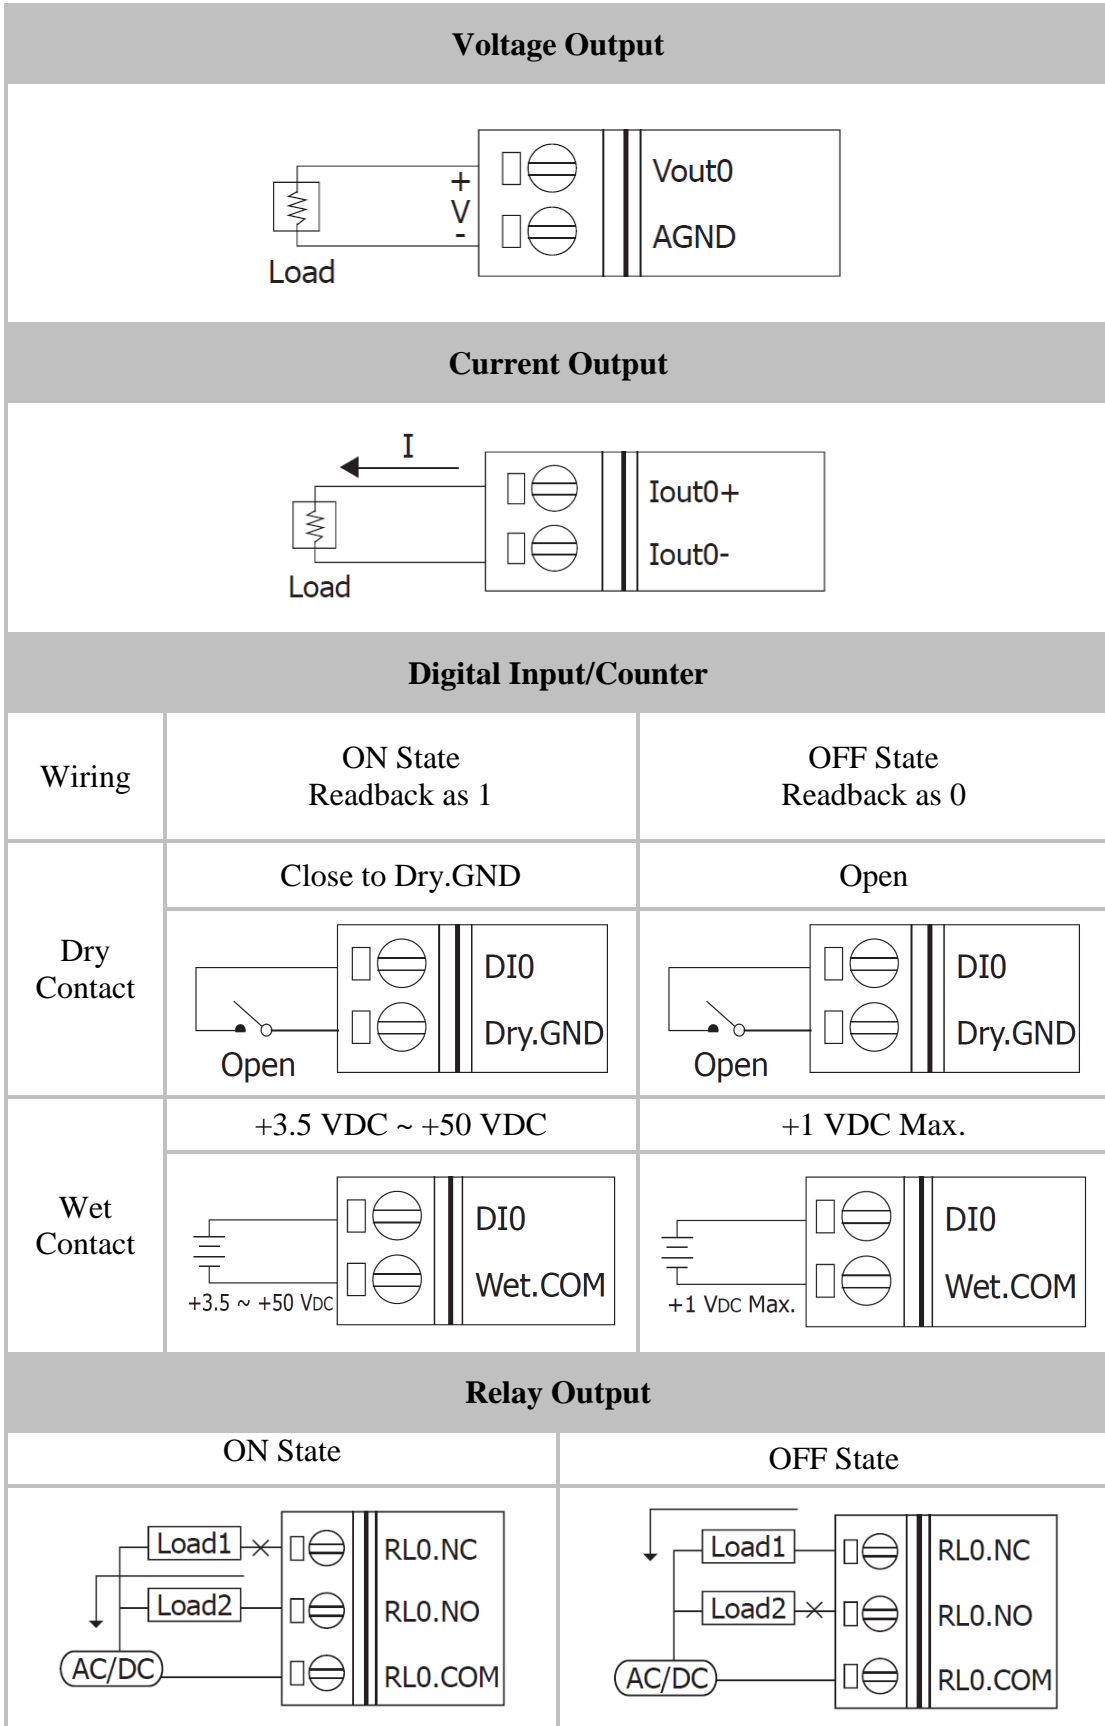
Voltage Output

+
V
-
Load
Vout0
AGND

Current Output

I
Load
Iout0+
Iout0-

Digital Input/Counter

| Wiring | ON State Readback as 1 | OFF State Readback as 0 |
|---|---|---|
| Dry Contact | Close to Dry.GND | Open |
| | Open DI0 Dry.GND | Open DI0 Dry.GND |
| Wet Contact | +3.5 VDC ~ +50 VDC | +1 VDC Max. |
| | +3.5 ~ +50 VDC DI0 Wet.COM | +1 VDC Max. DI0 Wet.COM |

Relay Output

| ON State | OFF State |
|---|---|
| Load1 Load2 AC/DC RL0.NC RL0.NO RL0.COM | Load1 Load2 AC/DC RL0.NC RL0.NO RL0.COM |